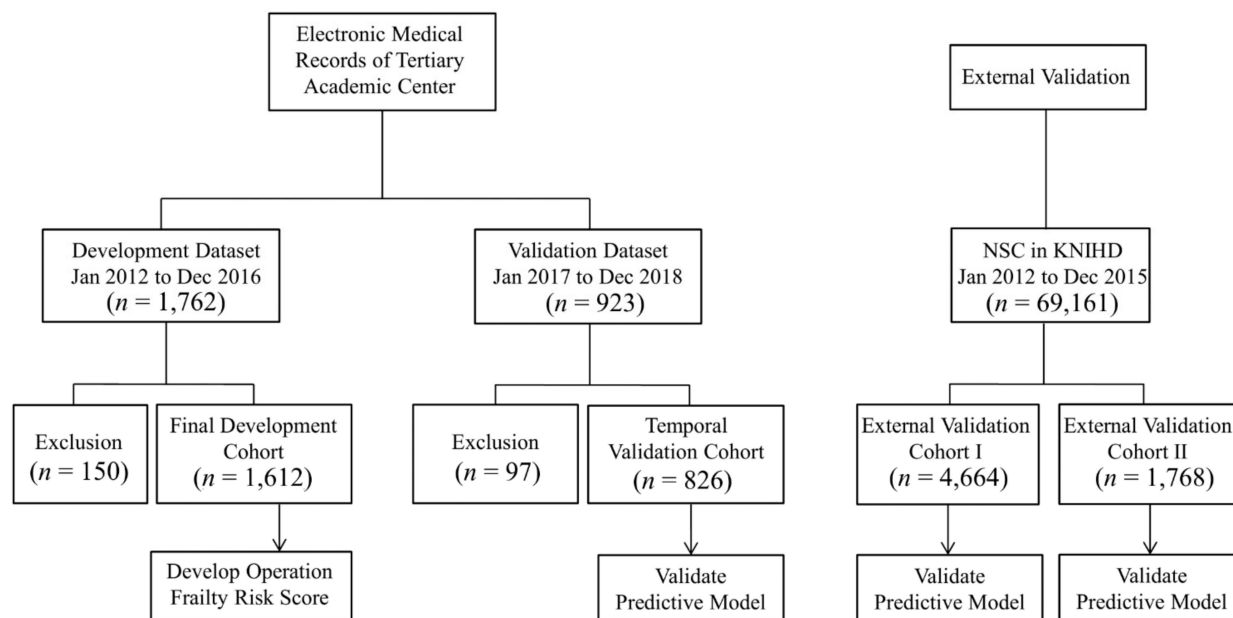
Electronic Medical Records of Tertiary Academic Center

Development Dataset Jan 2012 to Dec 2016 ($n$ = 1,762)

Exclusion ($n$ = 150)

Final Development Cohort ($n$ = 1,612)

Develop Operation Frailty Risk Score

Validation Dataset Jan 2017 to Dec 2018 ($n$ = 923)

Exclusion ($n$ = 97)

Temporal Validation Cohort ($n$ = 826)

Validate Predictive Model

External Validation

NSC in KNIHD Jan 2012 to Dec 2015 ($n$ = 69,161)

External Validation Cohort I ($n$ = 4,664)

Validate Predictive Model

External Validation Cohort II ($n$ = 1,768)

Validate Predictive Model